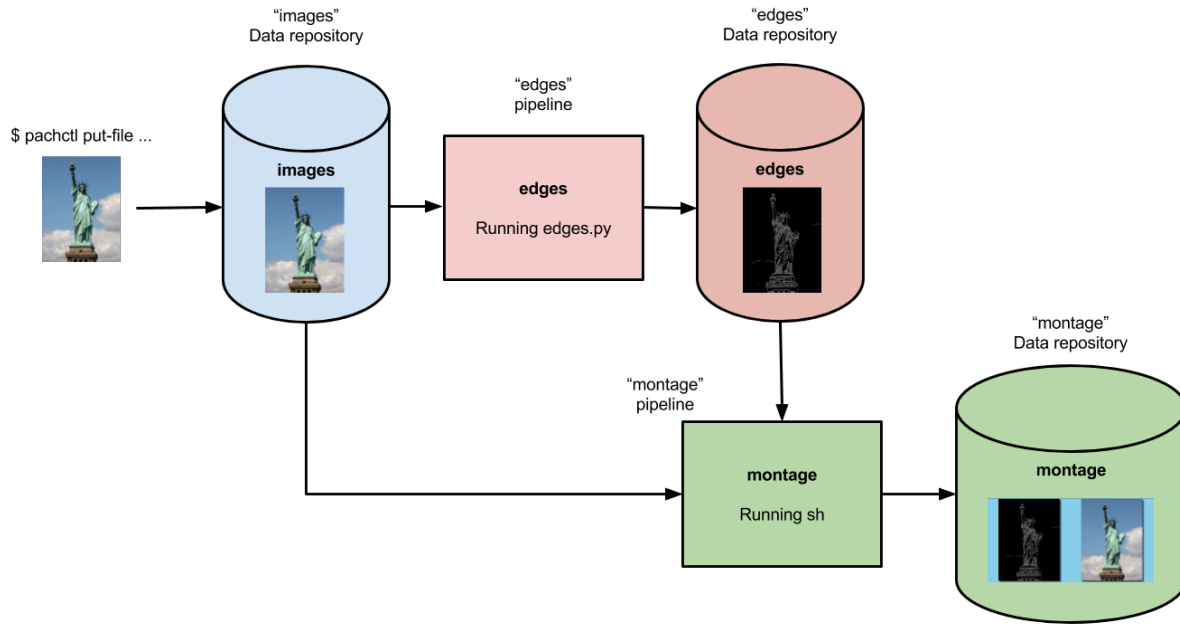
"images"
Data repository

"edges"
Data repository

$ pachctl put-file ...

images

"edges"
pipeline

edges

Running edges.py

edges

"montage"
Data repository

"montage"
pipeline

montage

Running sh

montage